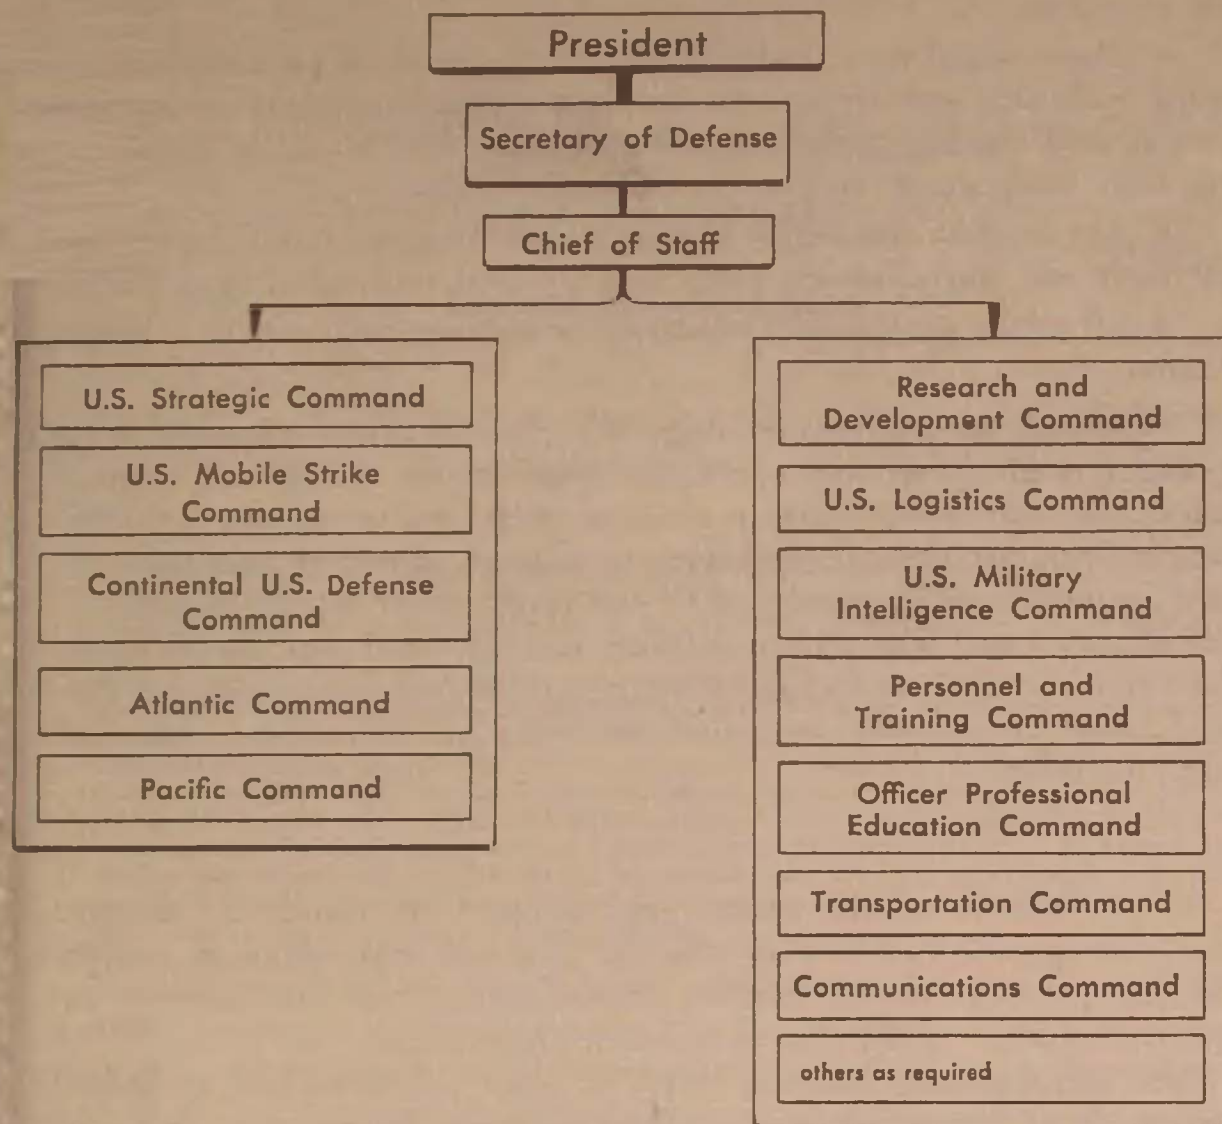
President

Secretary of Defense

Chief of Staff

U.S. Strategic Command

U.S. Mobile Strike Command

Continental U.S. Defense Command

Atlantic Command

Pacific Command

Research and Development Command

U.S. Logistics Command

U.S. Military Intelligence Command

Personnel and Training Command

Officer Professional Education Command

Transportation Command

Communications Command

others as required